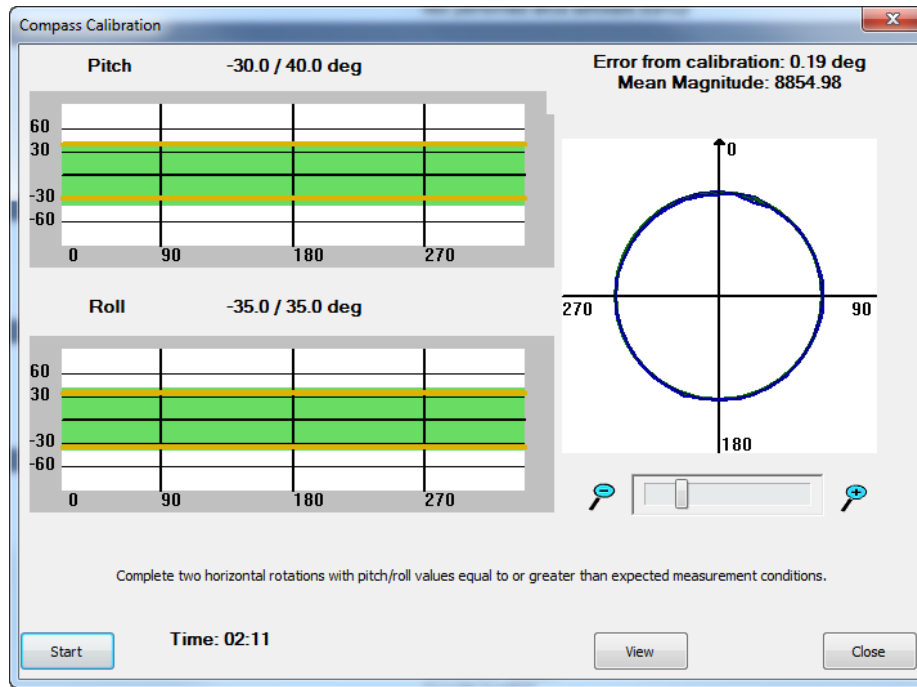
Compass Calibration

Pitch -30.0 / 40.0 deg

60
30
-30
-60
0 90 180 270

Roll -35.0 / 35.0 deg

60
30
-30
-60
0 90 180 270

Error from calibration: 0.19 deg
Mean Magnitude: 8854.98

0
270
90
180

Complete two horizontal rotations with pitch/roll values equal to or greater than expected measurement conditions.

Start

Time: 02:11

View

Close